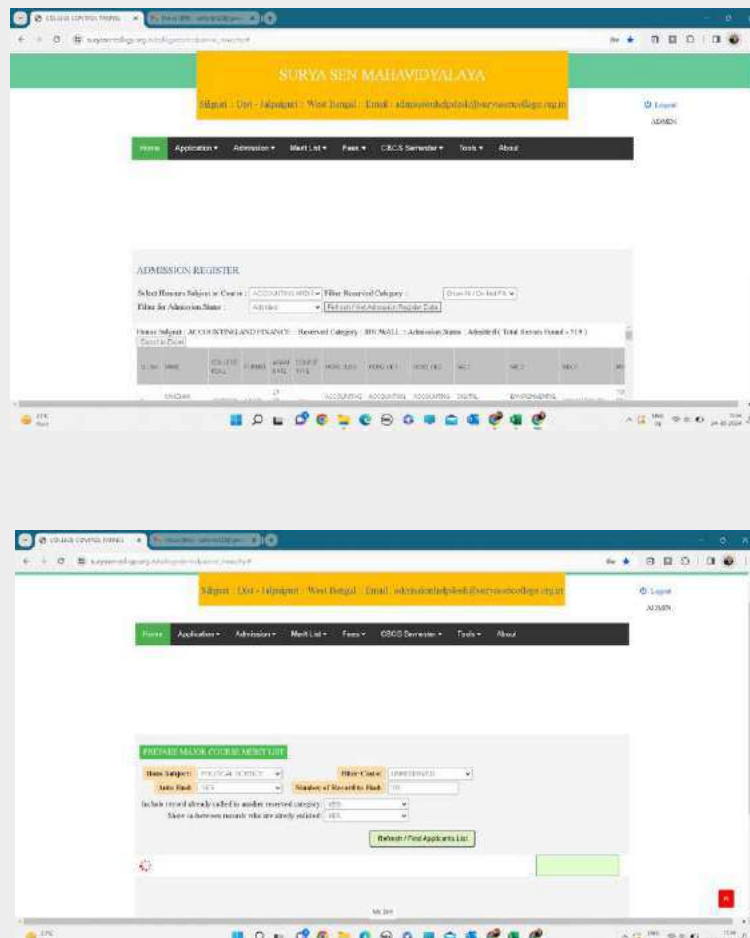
SURYA SEN MAHAVIDYALAYA

Siliguri : Dist - Jalpaiguri : West Bengal : Email : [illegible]@suryasencollege.org.in

Logout
ADMIN

Home Application ▾ Admission ▾ Merit List ▾ Fees ▾ CBCS Semester ▾ Tools ▾ About

ADMISSION REGISTER

Select Honours Subject or Course : ACCOUNTING AND F ▾ Filter Reserved Category : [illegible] ▾

Filter for Admission Status : Admitted ▾ Refresh / Find Admission Register Data

Honours Subject : ACCOUNTING AND FINANCE :: Reserved Category : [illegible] :: Admission Status : Admitted ( Total Records Found = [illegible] )

Export to Excel

| SL. NO | NAME | COLLEGE ROLL | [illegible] | ADMI DATE | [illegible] | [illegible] | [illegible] | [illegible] | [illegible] | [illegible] | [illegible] |
|---|---|---|---|---|---|---|---|---|---|---|---|
| | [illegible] | | | | | ACCOUNTING | ACCOUNTING | ACCOUNTING | DIGITAL | ENVIRONMENTAL | |

Siliguri : Dist - Jalpaiguri : West Bengal : Email : admissionhelpdesk@suryasencollege.org.in

Logout
ADMIN

Home Application ▾ Admission ▾ Merit List ▾ Fees ▾ CBCS Semester ▾ Tools ▾ About

PREPARE MAJOR COURSE MERIT LIST

Hons Subject : POLITICAL SCIENCE ▾ Filter Caste : UNRESERVED ▾

Auto Find : YES ▾ Number of Record to Find : 10

Include record already called in another reserved category : YES ▾

Show in between records who are already enlisted : YES ▾

Refresh / Find Applicants List